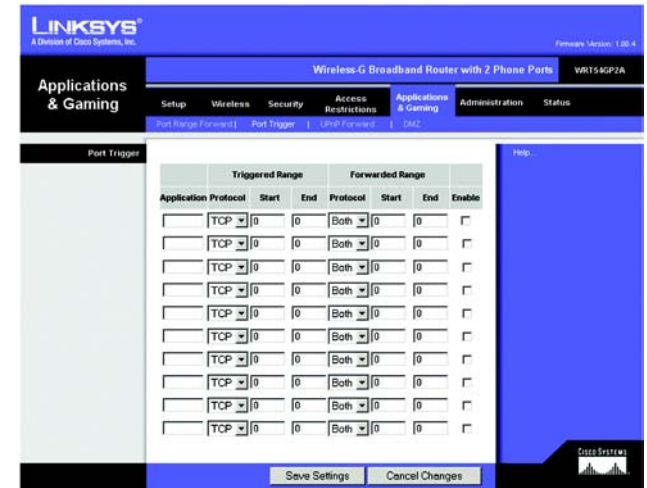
LINKSYS®
A Division of Cisco Systems, Inc.

Firmware Version: 1.00.4

Applications & Gaming

Wireless-G Broadband Router with 2 Phone Ports WRT54GP2A

Setup | Wireless | Security | Access Restrictions | Applications & Gaming | Administration | Status

Port Range Forward | Port Trigger | UPnP Forward | DMZ

Port Trigger

Help...

| | Triggered Range | | | Forwarded Range | | | |
|---|---|---|---|---|---|---|---|
| Application | Protocol | Start | End | Protocol | Start | End | Enable |
| | TCP | 0 | 0 | Both | 0 | 0 | |
| | TCP | 0 | 0 | Both | 0 | 0 | |
| | TCP | 0 | 0 | Both | 0 | 0 | |
| | TCP | 0 | 0 | Both | 0 | 0 | |
| | TCP | 0 | 0 | Both | 0 | 0 | |
| | TCP | 0 | 0 | Both | 0 | 0 | |
| | TCP | 0 | 0 | Both | 0 | 0 | |
| | TCP | 0 | 0 | Both | 0 | 0 | |
| | TCP | 0 | 0 | Both | 0 | 0 | |
| | TCP | 0 | 0 | Both | 0 | 0 | |

Save Settings | Cancel Changes

CISCO SYSTEMS